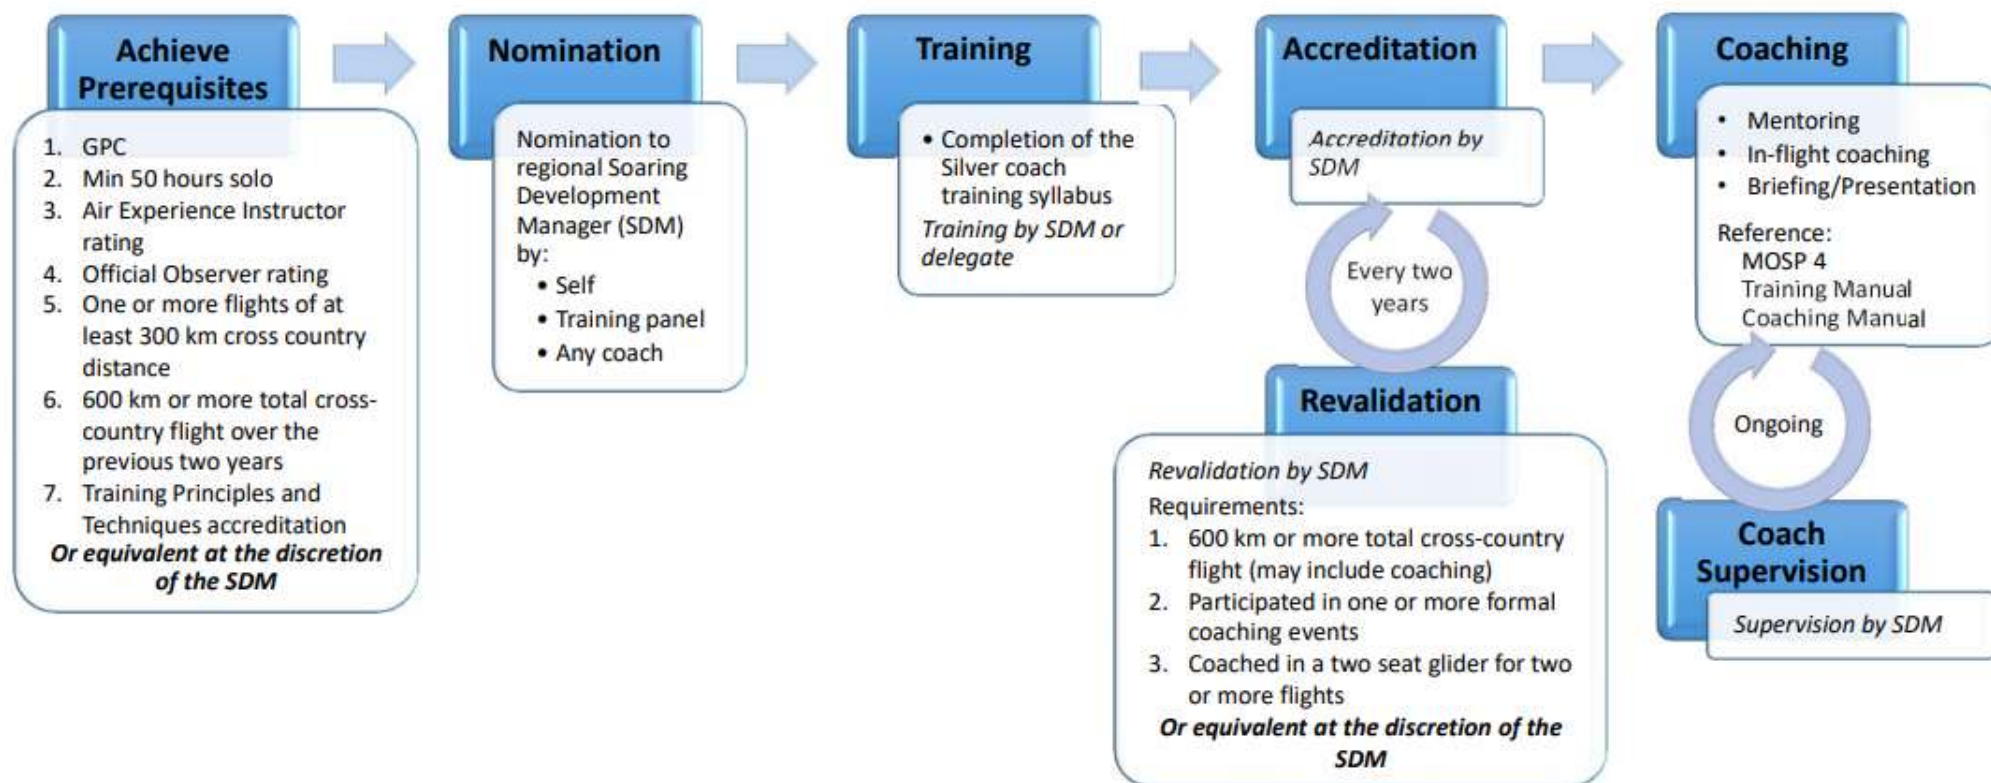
Achieve Prerequisites

1. GPC
2. Min 50 hours solo
3. Air Experience Instructor rating
4. Official Observer rating
5. One or more flights of at least 300 km cross country distance
6. 600 km or more total cross-country flight over the previous two years
7. Training Principles and Techniques accreditation

*Or equivalent at the discretion of the SDM*

Nomination

Nomination to regional Soaring Development Manager (SDM) by:
• Self
• Training panel
• Any coach

Training

• Completion of the Silver coach training syllabus

*Training by SDM or delegate*

Accreditation

*Accreditation by SDM*

Every two years

Revalidation

*Revalidation by SDM*

Requirements:
1. 600 km or more total cross-country flight (may include coaching)
2. Participated in one or more formal coaching events
3. Coached in a two seat glider for two or more flights

*Or equivalent at the discretion of the SDM*

Coaching

• Mentoring
• In-flight coaching
• Briefing/Presentation

Reference:
MOSP 4
Training Manual
Coaching Manual

Ongoing

Coach Supervision

*Supervision by SDM*